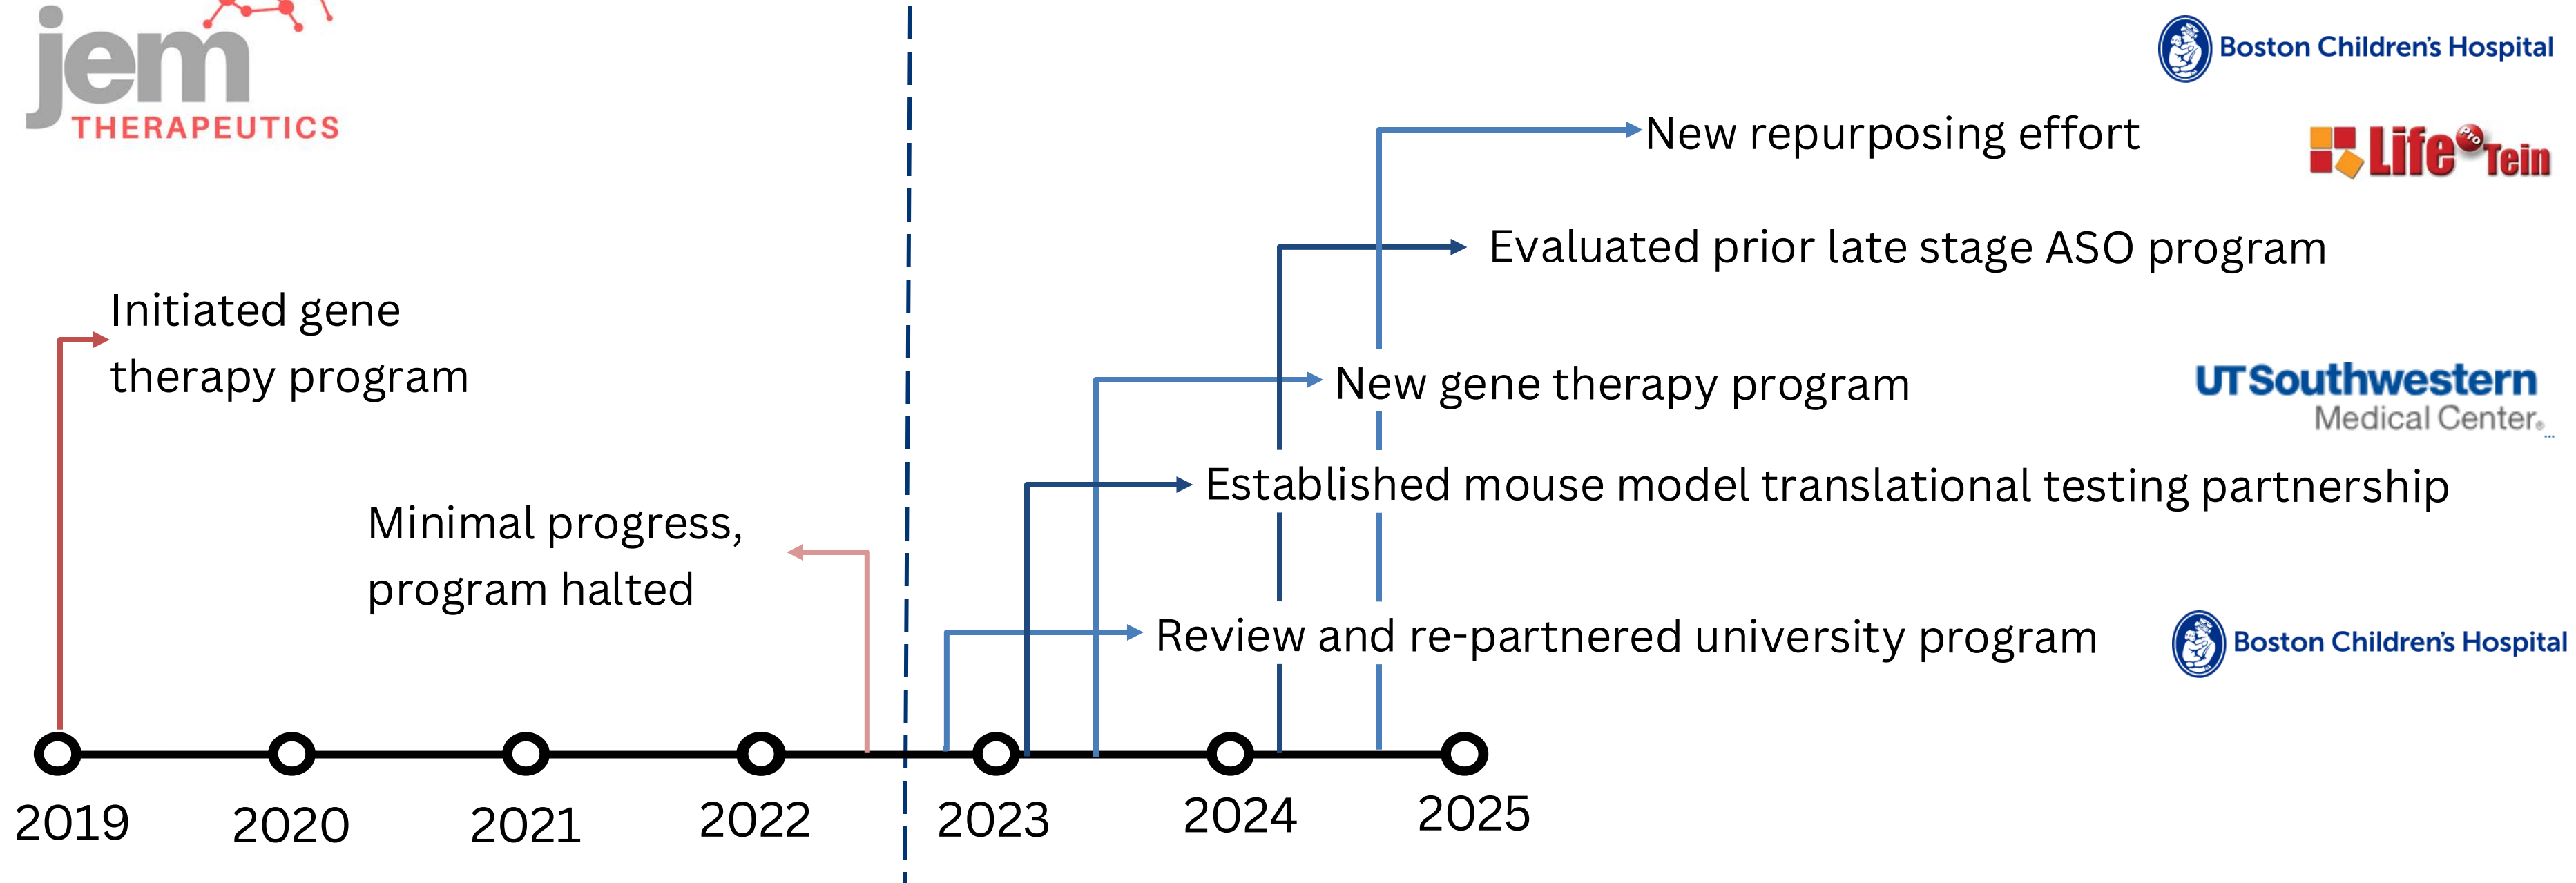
jem THERAPEUTICS

Boston Children's Hospital

New repurposing effort

LifePro Tein

Evaluated prior late stage ASO program

Initiated gene therapy program

New gene therapy program

UTSouthwestern Medical Center

Established mouse model translational testing partnership

Minimal progress, program halted

Review and re-partnered university program

Boston Children's Hospital

2019 2020 2021 2022 2023 2024 2025